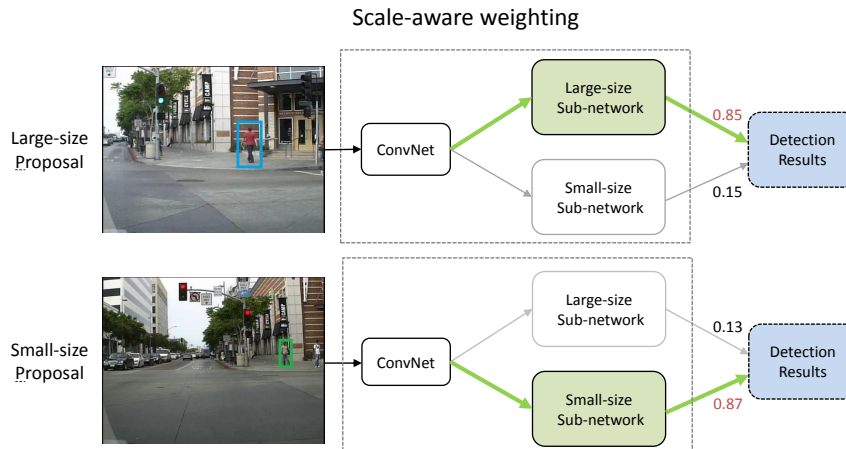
Scale-aware weighting

Large-size Proposal

ConvNet

Large-size Sub-network

Small-size Sub-network

0.85

0.15

Detection Results

Small-size Proposal

ConvNet

Large-size Sub-network

Small-size Sub-network

0.13

0.87

Detection Results